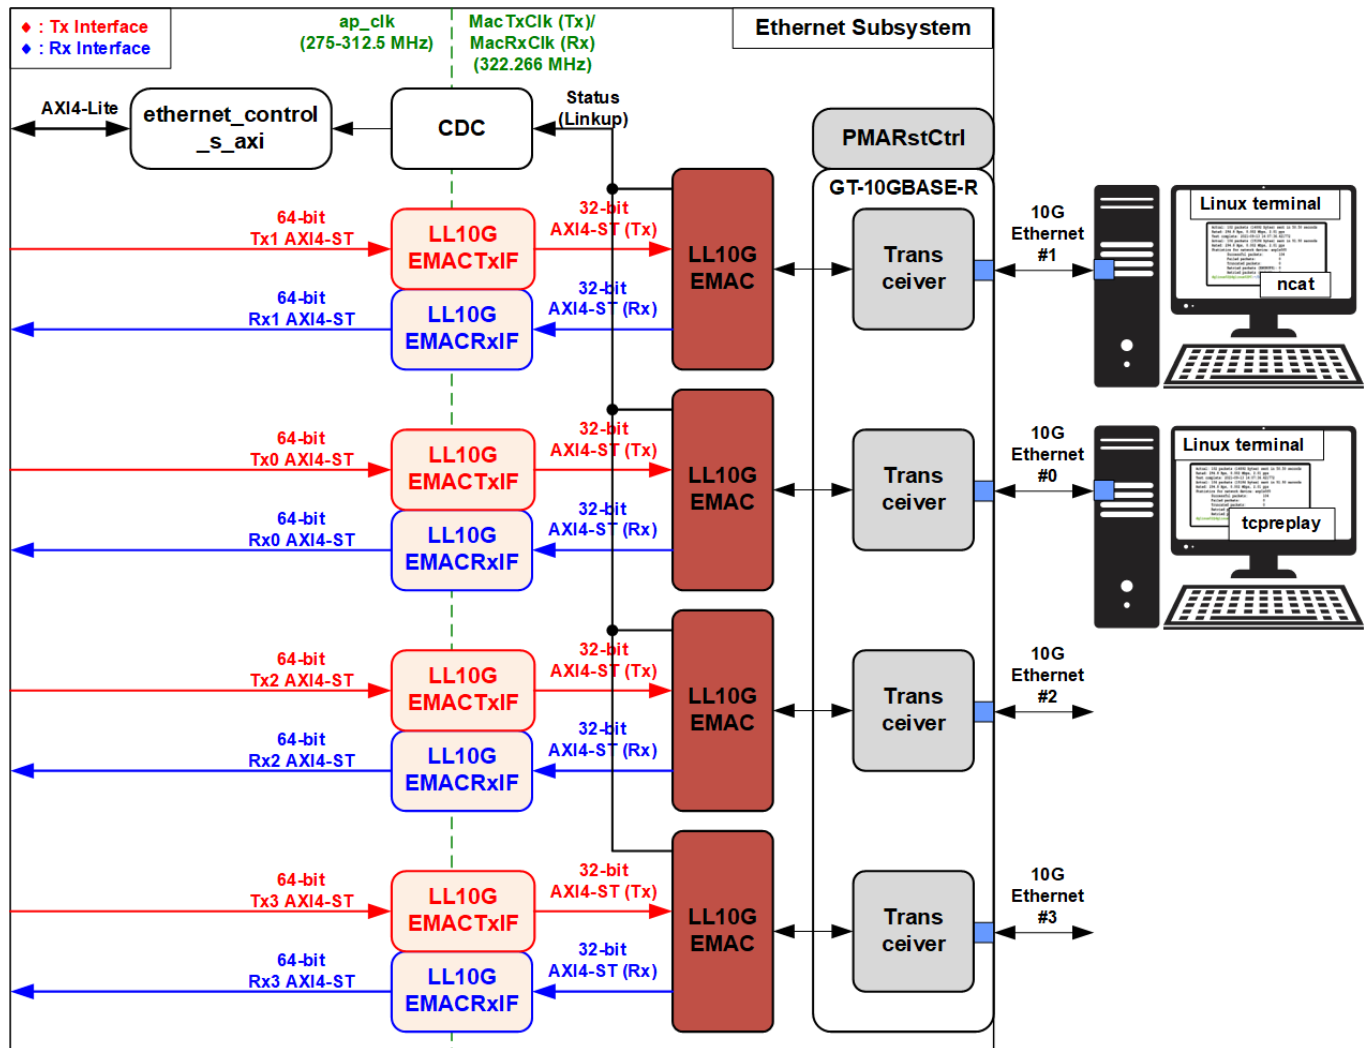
♦ : Tx Interface
♦ : Rx Interface

ap_clk
(275-312.5 MHz)

MacTxClk (Tx)/
MacRxClk (Rx)
(322.266 MHz)

Ethernet Subsystem

AXI4-Lite

ethernet_control_s_axi

CDC

Status
(Linkup)

PMARstCtrl

GT-10GBASE-R

64-bit
Tx1 AXI4-ST

LL10G
EMACTxIF

32-bit
AXI4-ST (Tx)

LL10G
EMAC

Trans
ceiver

10G
Ethernet
#1

Linux terminal

ncat

64-bit
Rx1 AXI4-ST

LL10G
EMACRxIF

32-bit
AXI4-ST (Rx)

64-bit
Tx0 AXI4-ST

LL10G
EMACTxIF

32-bit
AXI4-ST (Tx)

LL10G
EMAC

Trans
ceiver

10G
Ethernet
#0

Linux terminal

tcpreplay

64-bit
Rx0 AXI4-ST

LL10G
EMACRxIF

32-bit
AXI4-ST (Rx)

64-bit
Tx2 AXI4-ST

LL10G
EMACTxIF

32-bit
AXI4-ST (Tx)

LL10G
EMAC

Trans
ceiver

10G
Ethernet
#2

64-bit
Rx2 AXI4-ST

LL10G
EMACRxIF

32-bit
AXI4-ST (Rx)

64-bit
Tx3 AXI4-ST

LL10G
EMACTxIF

32-bit
AXI4-ST (Tx)

LL10G
EMAC

Trans
ceiver

10G
Ethernet
#3

64-bit
Rx3 AXI4-ST

LL10G
EMACRxIF

32-bit
AXI4-ST (Rx)